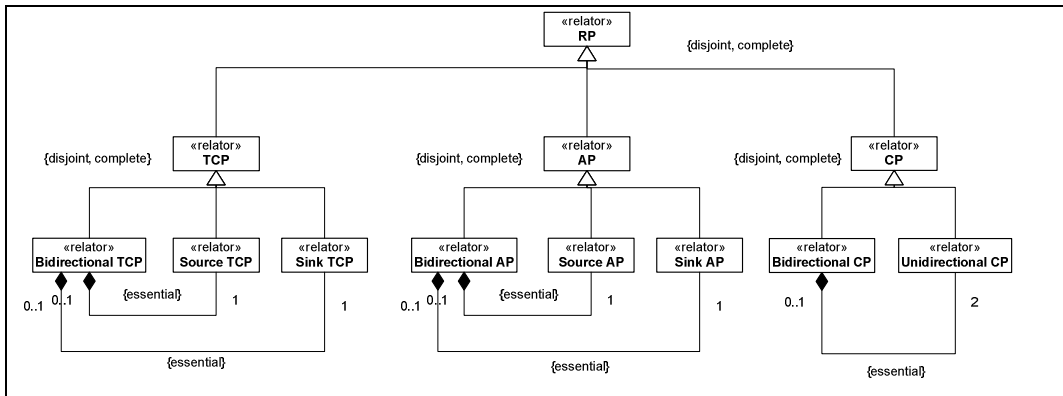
«relator»
RP

{disjoint, complete}

{disjoint, complete}

«relator»
TCP

{disjoint, complete}

«relator»
AP

{disjoint, complete}

«relator»
CP

«relator»
Bidirectional TCP

«relator»
Source TCP

«relator»
Sink TCP

«relator»
Bidirectional AP

«relator»
Source AP

«relator»
Sink AP

«relator»
Bidirectional CP

«relator»
Unidirectional CP

0..1
0..1
{essential}
1
1
{essential}

0..1
0..1
{essential}
1
1
{essential}

0..1
2
{essential}